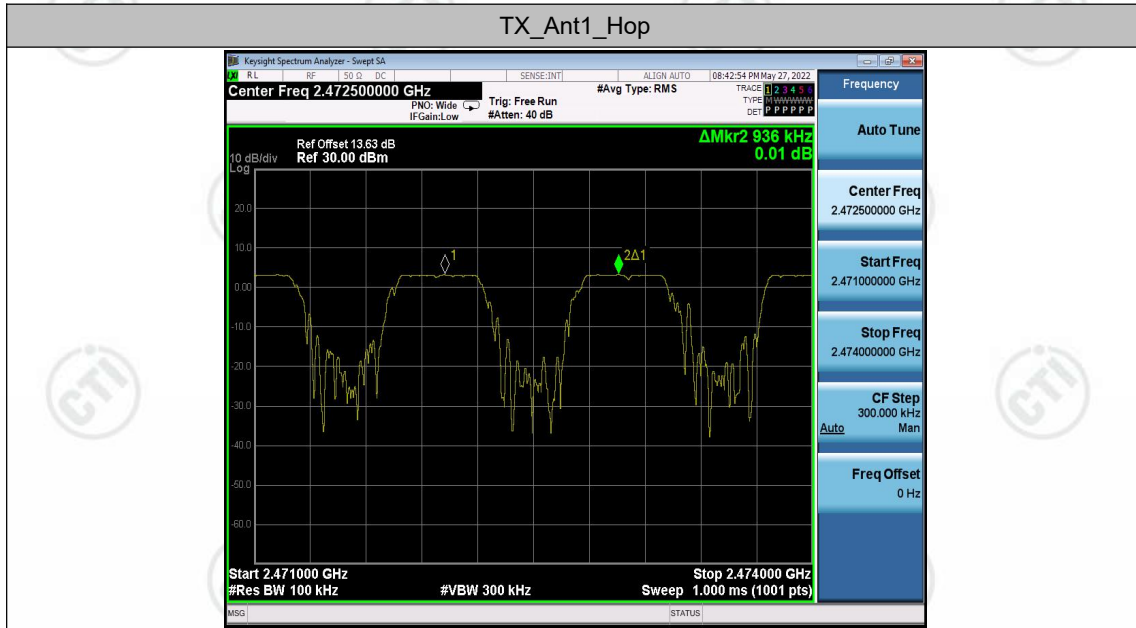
TX_Ant1_Hop

Keysight Spectrum Analyzer - Swept SA
RL RF 50 Ω DC SENSE:INT ALIGN AUTO 08:42:54 PM May 27, 2022
Center Freq 2.472500000 GHz
PNO: Wide IFGain:Low
Trig: Free Run #Atten: 40 dB
#Avg Type: RMS
TRACE 1 2 3 4 5 6
TYPE M WWWWW
DET P P P P P P

Frequency

Ref Offset 13.63 dB
10 dB/div Ref 30.00 dBm
Log
ΔMkr2 936 kHz
0.01 dB

20.0
10.0
0.00
-10.0
-20.0
-30.0
-40.0
-50.0
-60.0

1
2Δ1

Start 2.471000 GHz
#Res BW 100 kHz
#VBW 300 kHz
Stop 2.474000 GHz
Sweep 1.000 ms (1001 pts)

Auto Tune

Center Freq
2.472500000 GHz

Start Freq
2.471000000 GHz

Stop Freq
2.474000000 GHz

CF Step
300.000 kHz
Auto Man

Freq Offset
0 Hz

MSG
STATUS